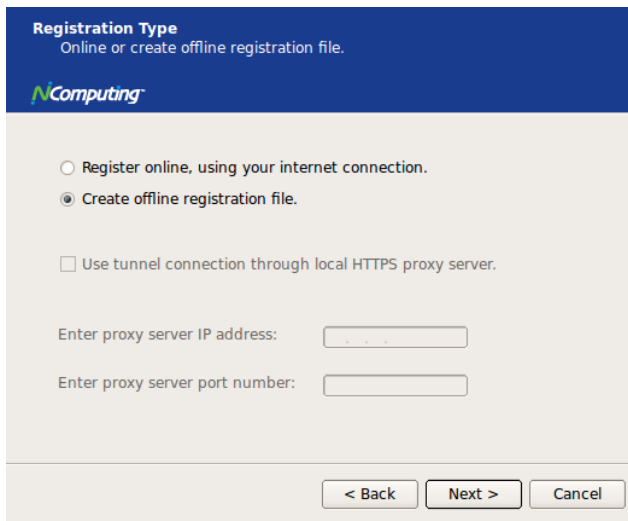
Registration Type
Online or create offline registration file.

NComputing

Register online, using your internet connection.

Create offline registration file.

Use tunnel connection through local HTTPS proxy server.

Enter proxy server IP address:

Enter proxy server port number:

< Back
Next >
Cancel